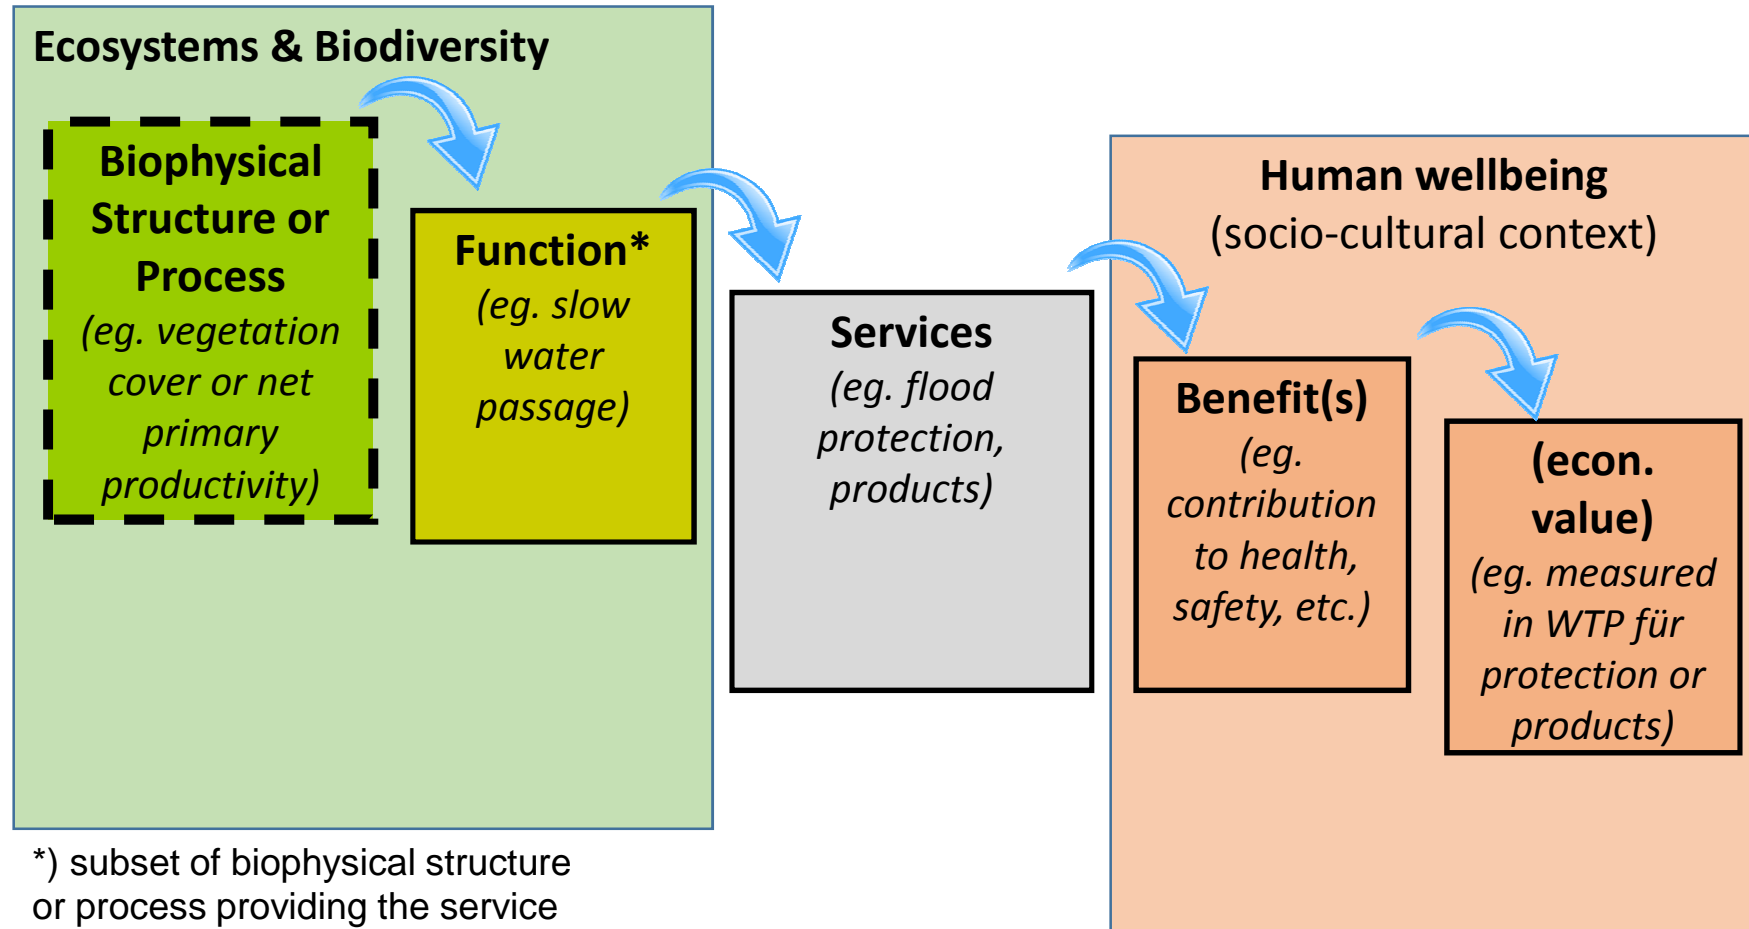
Ecosystems & Biodiversity

Biophysical Structure or Process
(eg. vegetation cover or net primary productivity)

Function*
(eg. slow water passage)

Services
(eg. flood protection, products)

Human wellbeing
(socio-cultural context)

Benefit(s)
(eg. contribution to health, safety, etc.)

(econ. value)
(eg. measured in WTP für protection or products)

*) subset of biophysical structure or process providing the service